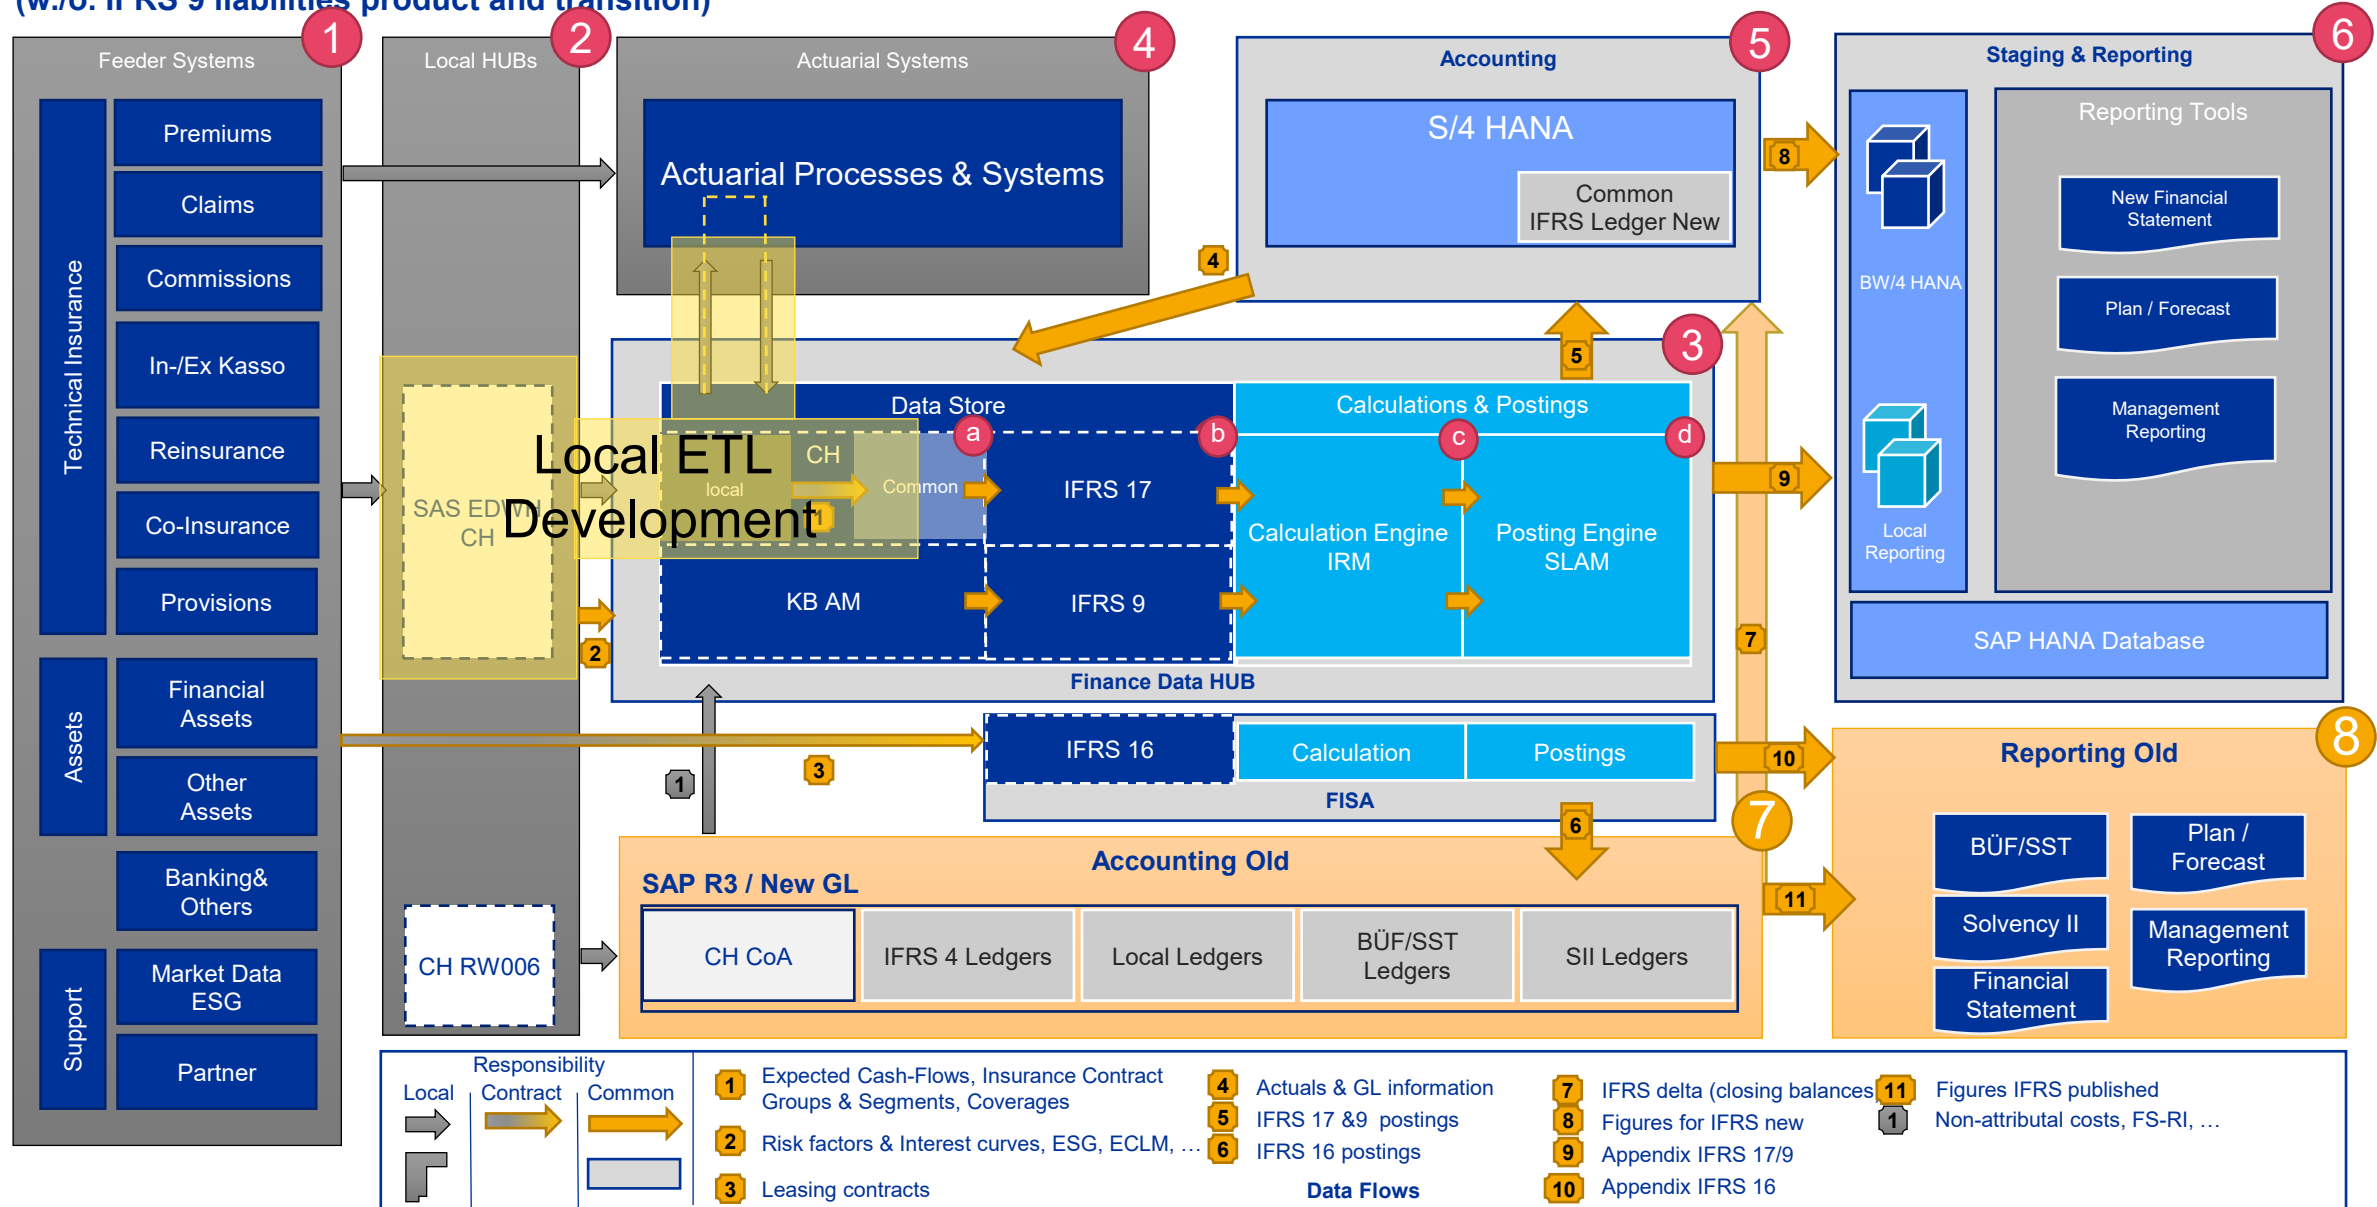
(w.7o. IFRS 9 liabilities product and transition)

1 Feeder Systems

Technical Insurance
Premiums
Claims
Commissions
In-/Ex Kasso
Reinsurance
Co-Insurance
Provisions

Assets
Financial Assets
Other Assets
Banking& Others

Support
Market Data ESG
Partner

2 Local HUBs
SAS EDWH CH
CH RW006

4 Actuarial Systems
Actuarial Processes & Systems

5 Accounting
S/4 HANA
Common IFRS Ledger New

6 Staging & Reporting
BW/4 HANA
Local Reporting
Reporting Tools
New Financial Statement
Plan / Forecast
Management Reporting
SAP HANA Database

3
Data Store
Local ETL Development
CH
local
Common
a
b
IFRS 17
KB AM
IFRS 9
Calculations & Postings
c
d
Calculation Engine IRM
Posting Engine SLAM
Finance Data HUB

IFRS 16
Calculation
Postings
FISA

7 Accounting Old
SAP R3 / New GL
CH CoA
IFRS 4 Ledgers
Local Ledgers
BÜF/SST Ledgers
SII Ledgers

8 Reporting Old
BÜF/SST
Plan / Forecast
Solvency II
Management Reporting
Financial Statement

1 2 3 4 5 6 7 8 9 10 11 1

Responsibility
Local
Contract
Common

1 Expected Cash-Flows, Insurance Contract Groups & Segments, Coverages
2 Risk factors & Interest curves, ESG, ECLM, …
3 Leasing contracts
4 Actuals & GL information
5 IFRS 17 &9 postings
6 IFRS 16 postings
Data Flows
7 IFRS delta (closing balances)
8 Figures for IFRS new
9 Appendix IFRS 17/9
10 Appendix IFRS 16
11 Figures IFRS published
1 Non-attributal costs, FS-RI, …